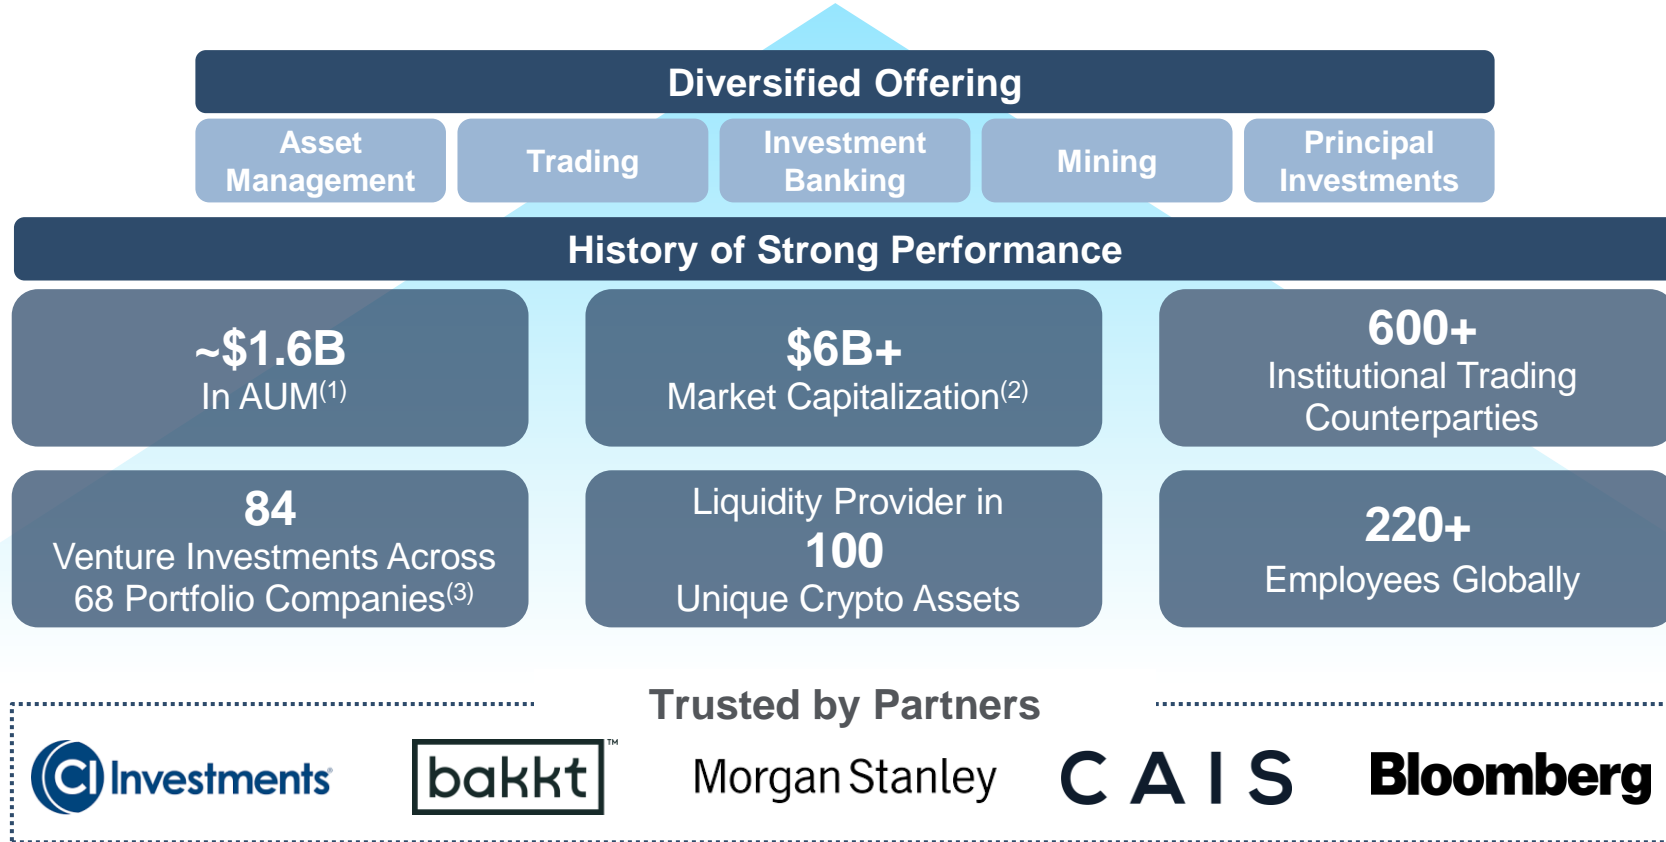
Diversified Offering

Asset Management

Trading

Investment Banking

Mining

Principal Investments

History of Strong Performance

~\$1.6B
In AUM$^{(1)}$

\$6B+
Market Capitalization$^{(2)}$

600+
Institutional Trading Counterparties

84
Venture Investments Across 68 Portfolio Companies$^{(3)}$

Liquidity Provider in
100
Unique Crypto Assets

220+
Employees Globally

Trusted by Partners

CI Investments

bakkt™

Morgan Stanley

CAIS

Bloomberg